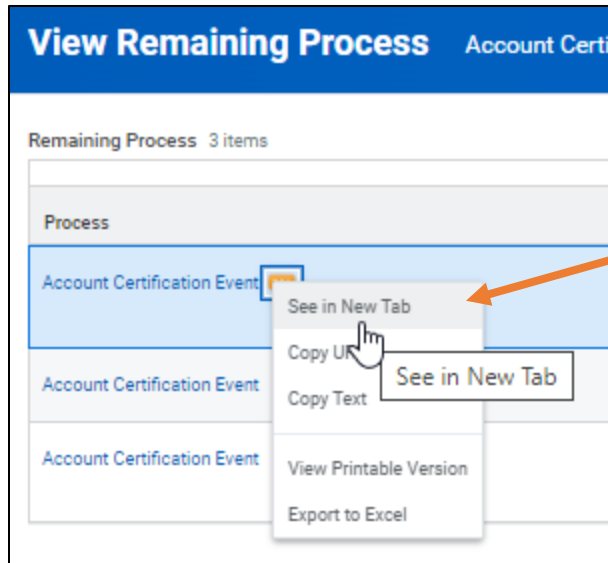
View Remaining Process Account Certi

Remaining Process 3 items

Process

Account Certification Event

See in New Tab

Copy U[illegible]

See in New Tab

Copy Text

Account Certification Event

Account Certification Event

View Printable Version

Export to Excel